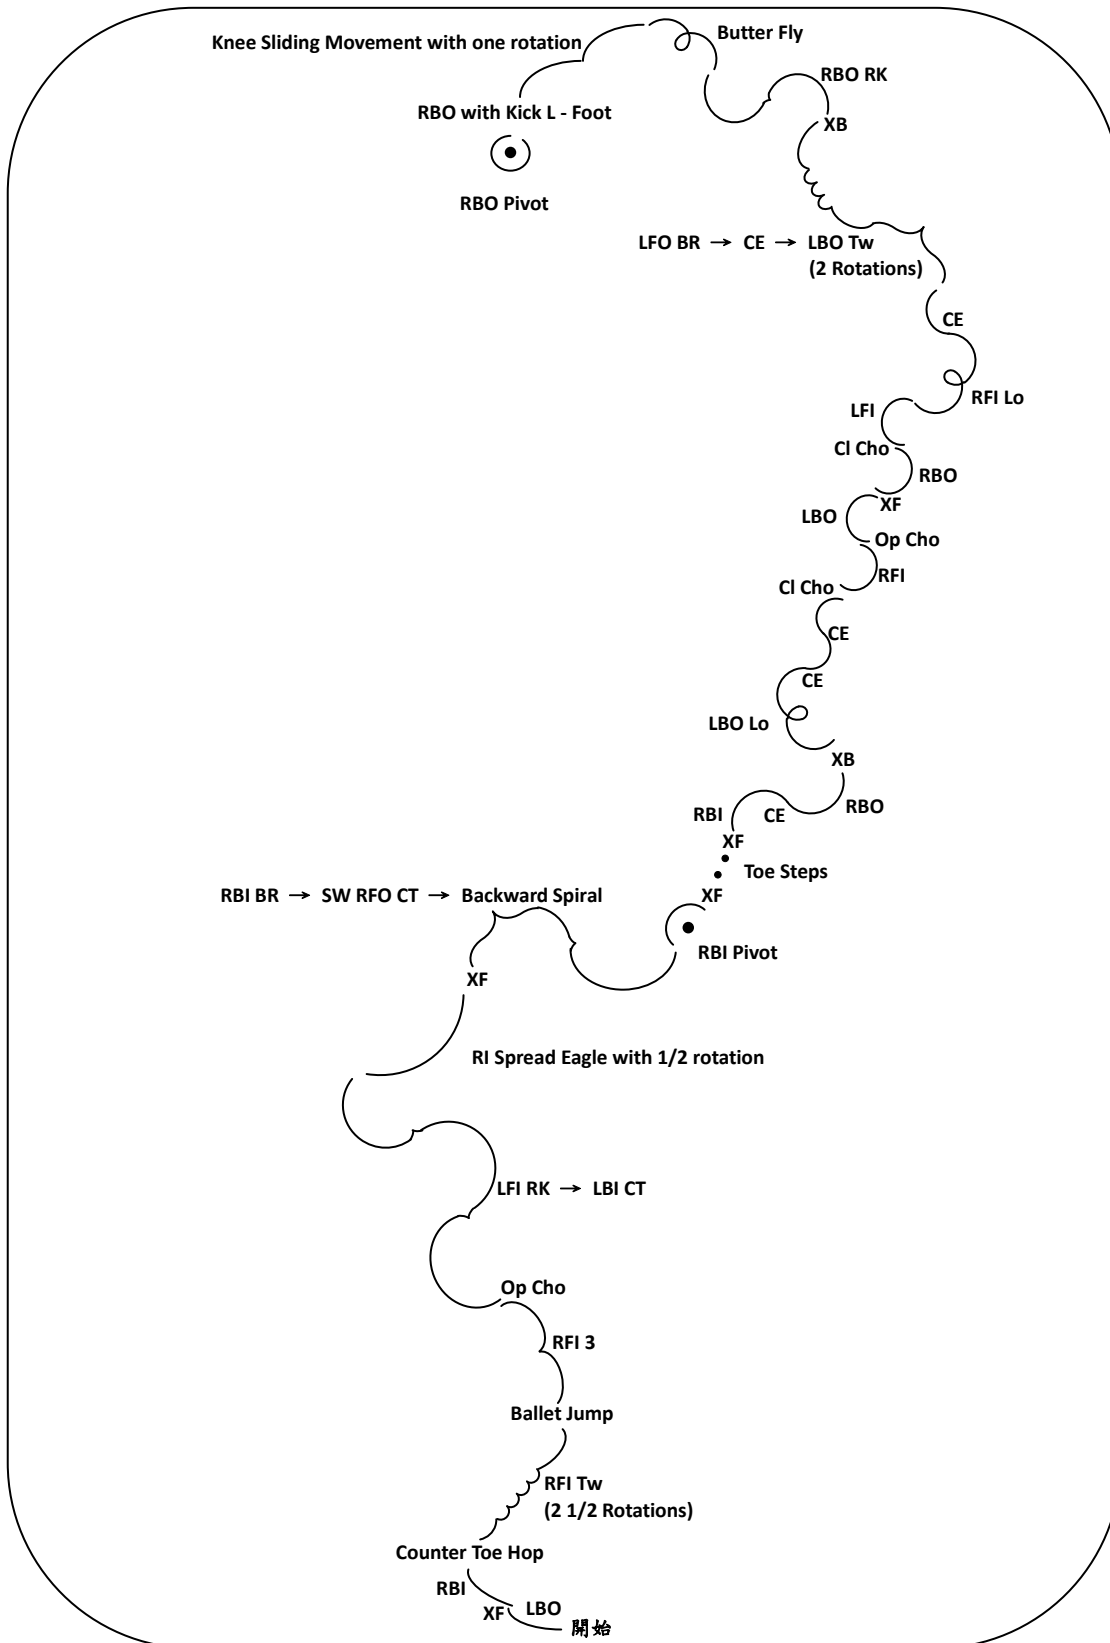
Knee Sliding Movement with one rotation

Butter Fly

RBO RK

RBO with Kick L - Foot

XB

RBO Pivot

LFO BR → CE → LBO Tw
(2 Rotations)

CE

RFI Lo

LFI

Cl Cho

RBO

XF

LBO

Op Cho

RFI

Cl Cho

CE

CE

LBO Lo

XB

RBI

CE

RBO

XF

Toe Steps

RBI BR → SW RFO CT → Backward Spiral

XF

RBI Pivot

XF

RI Spread Eagle with 1/2 rotation

LFI RK → LBI CT

Op Cho

RFI 3

Ballet Jump

RFI Tw
(2 1/2 Rotations)

Counter Toe Hop

RBI

XF

LBO

開始